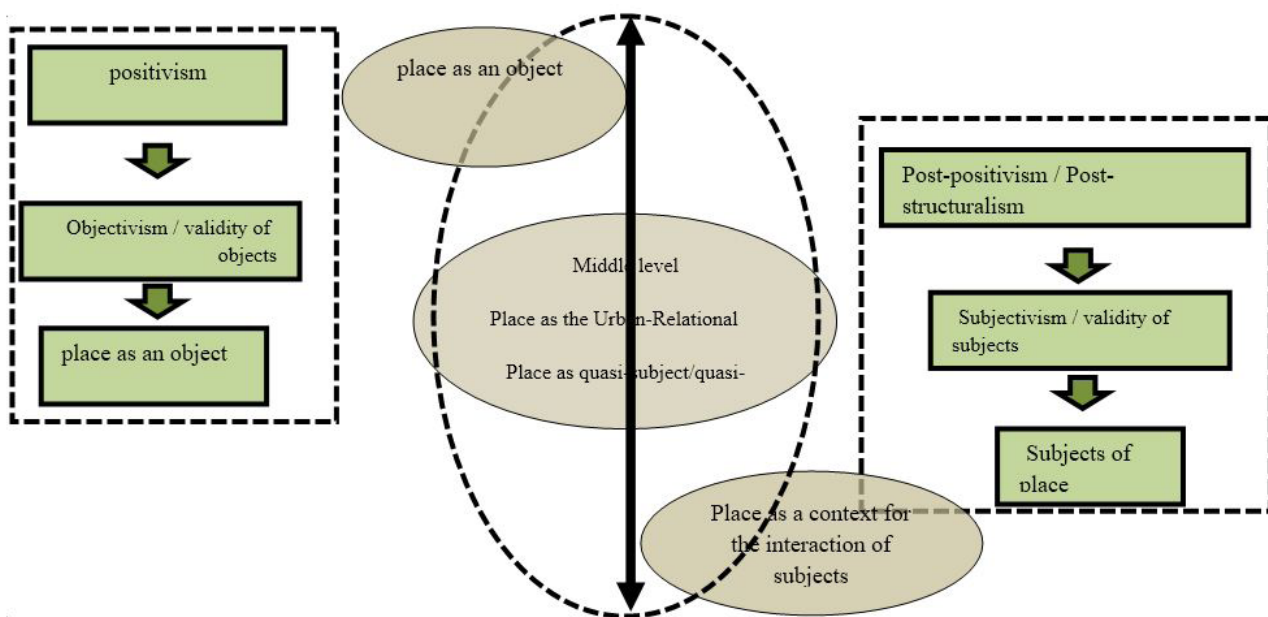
positivism

Objectivism / validity of objects

place as an object

place as an object

Middle level

Place as the Urban-Relational

Place as quasi-subject/quasi-

Place as a context for the interaction of subjects

Post-positivism / Post-structuralism

Subjectivism / validity of subjects

Subjects of place